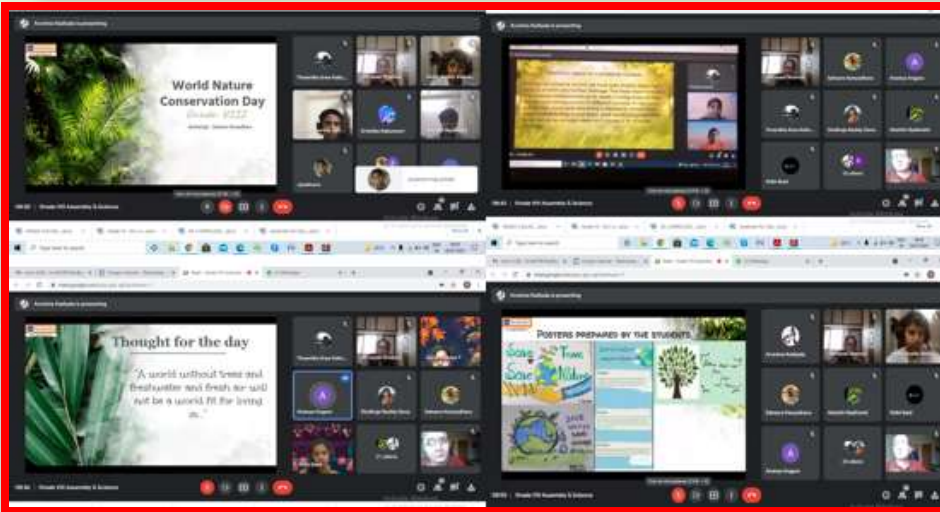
Anshika Rathode is presenting

World Nature Conservation Day

Grade VIII Assembly & Science

Anshika Rathode is presenting

Thought for the day

"A world without trees and freshwater and fresh air will not be a world fit for living in."

Grade VIII Assembly & Science

Anshika Rathode is presenting

POSTERS PREPARED BY THE STUDENTS

Save Trees Save Wildlife

Grade VIII Assembly & Science